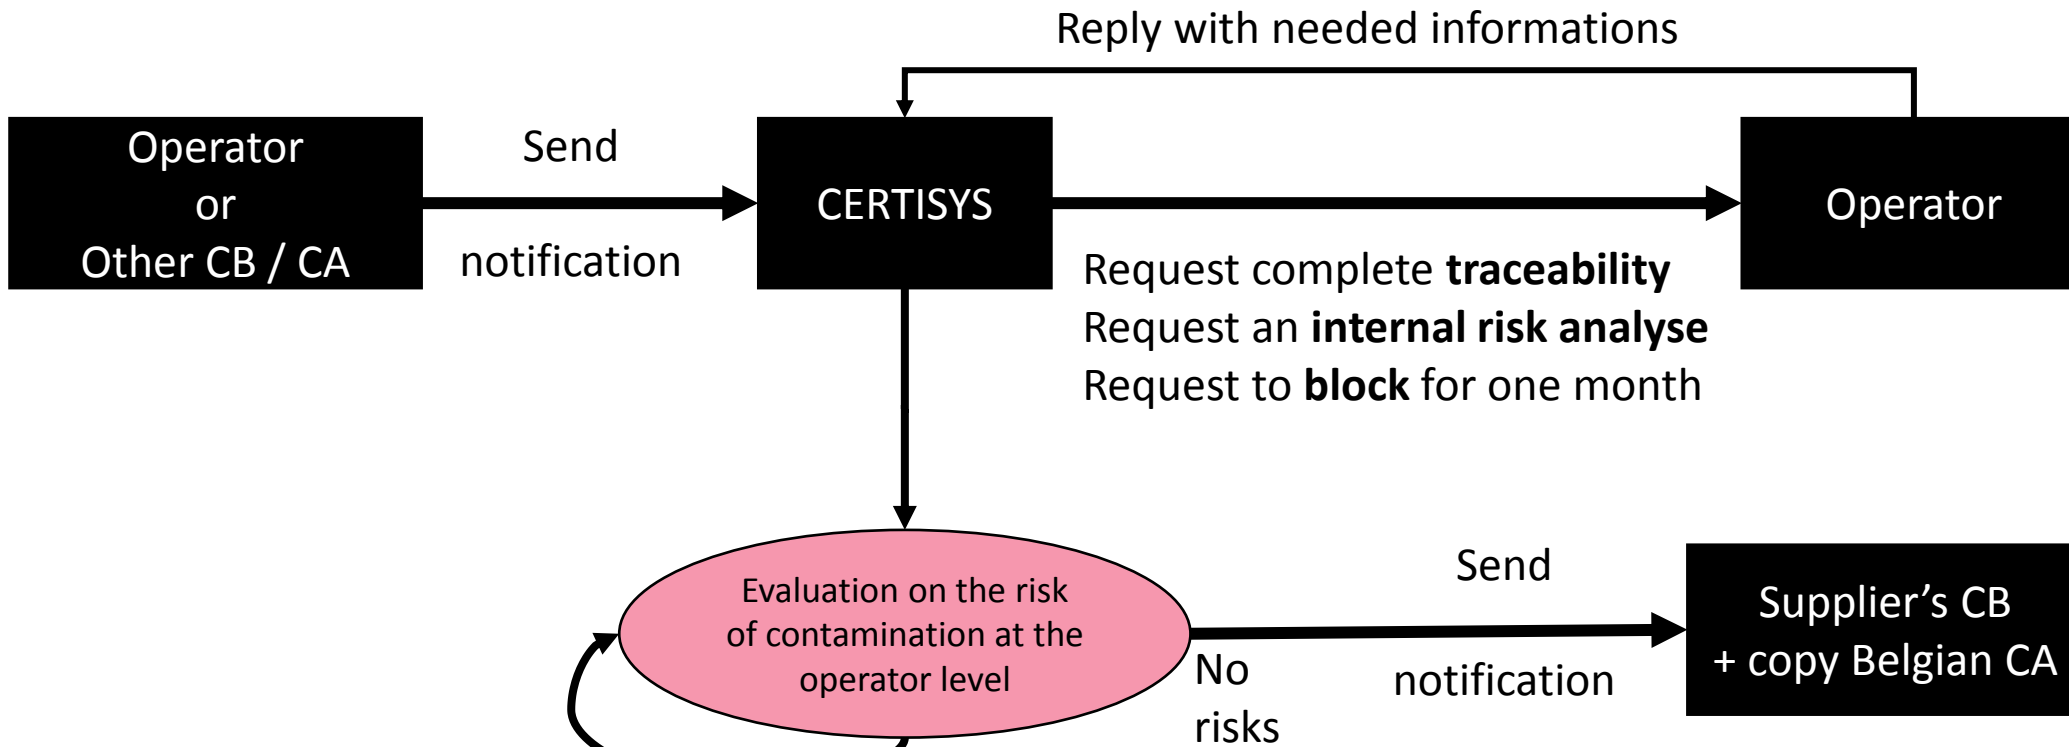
Reply with needed informations

Operator
or
Other CB / CA

Send

notification

CERTISYS

Operator

Request complete **traceability**
Request an **internal risk analyse**
Request to **block** for one month

Evaluation on the risk of contamination at the operator level

Send

notification

No risks

Supplier's CB
+ copy Belgian CA